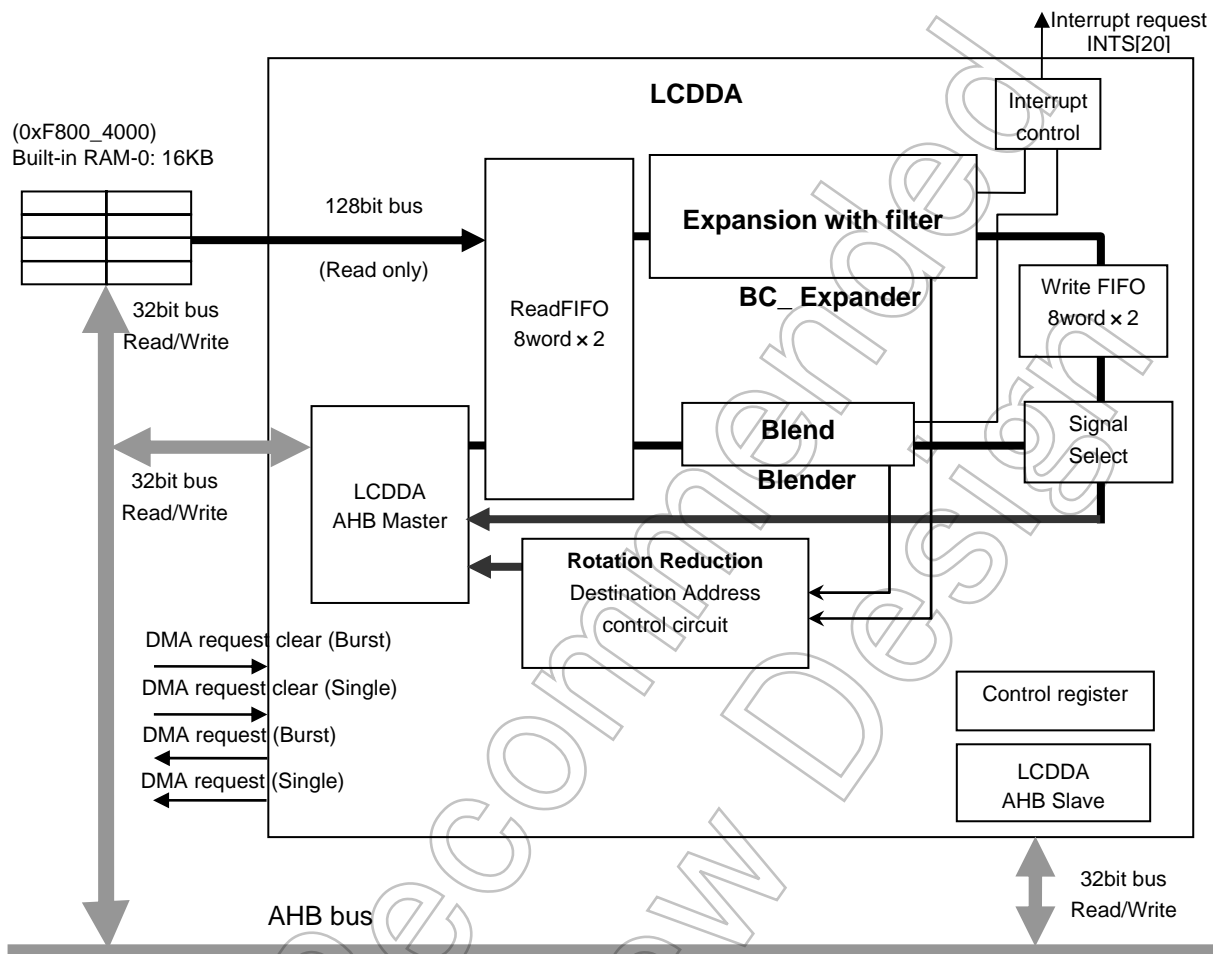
Interrupt request
INTS[20]

LCDDA

Interrupt control

(0xF800_4000)
Built-in RAM-0: 16KB

128bit bus

(Read only)

Expansion with filter

BC_ Expander

Write FIFO
8word × 2

ReadFIFO
8word × 2

32bit bus
Read/Write

Blend

Blender

Signal
Select

32bit bus
Read/Write

LCDDA
AHB Master

Rotation Reduction
Destination Address
control circuit

DMA request clear (Burst)
DMA request clear (Single)
DMA request (Burst)
DMA request (Single)

Control register

LCDDA
AHB Slave

32bit bus
Read/Write

AHB bus

Not Recommended for New Design